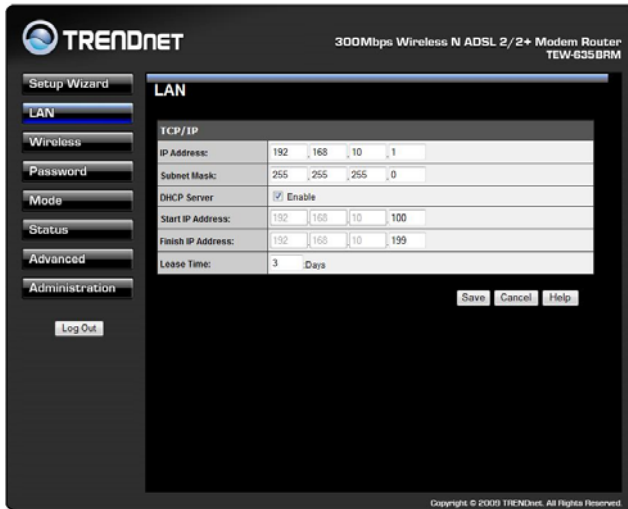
TRENDNET

300Mbps Wireless N ADSL 2/2+ Modem Router
TEW-635BRM

Setup Wizard
LAN
Wireless
Password
Mode
Status
Advanced
Administration

Log Out

LAN

| TCP/IP | |
|---|---|
| IP Address: | 192 . 168 . 10 . 1 |
| Subnet Mask: | 255 . 255 . 255 . 0 |
| DHCP Server | Enable |
| Start IP Address: | 192 . 168 . 10 . 100 |
| Finish IP Address: | 192 . 168 . 10 . 199 |
| Lease Time: | 3 Days |

Save Cancel Help

Copyright © 2009 TRENDnet. All Rights Reserved.